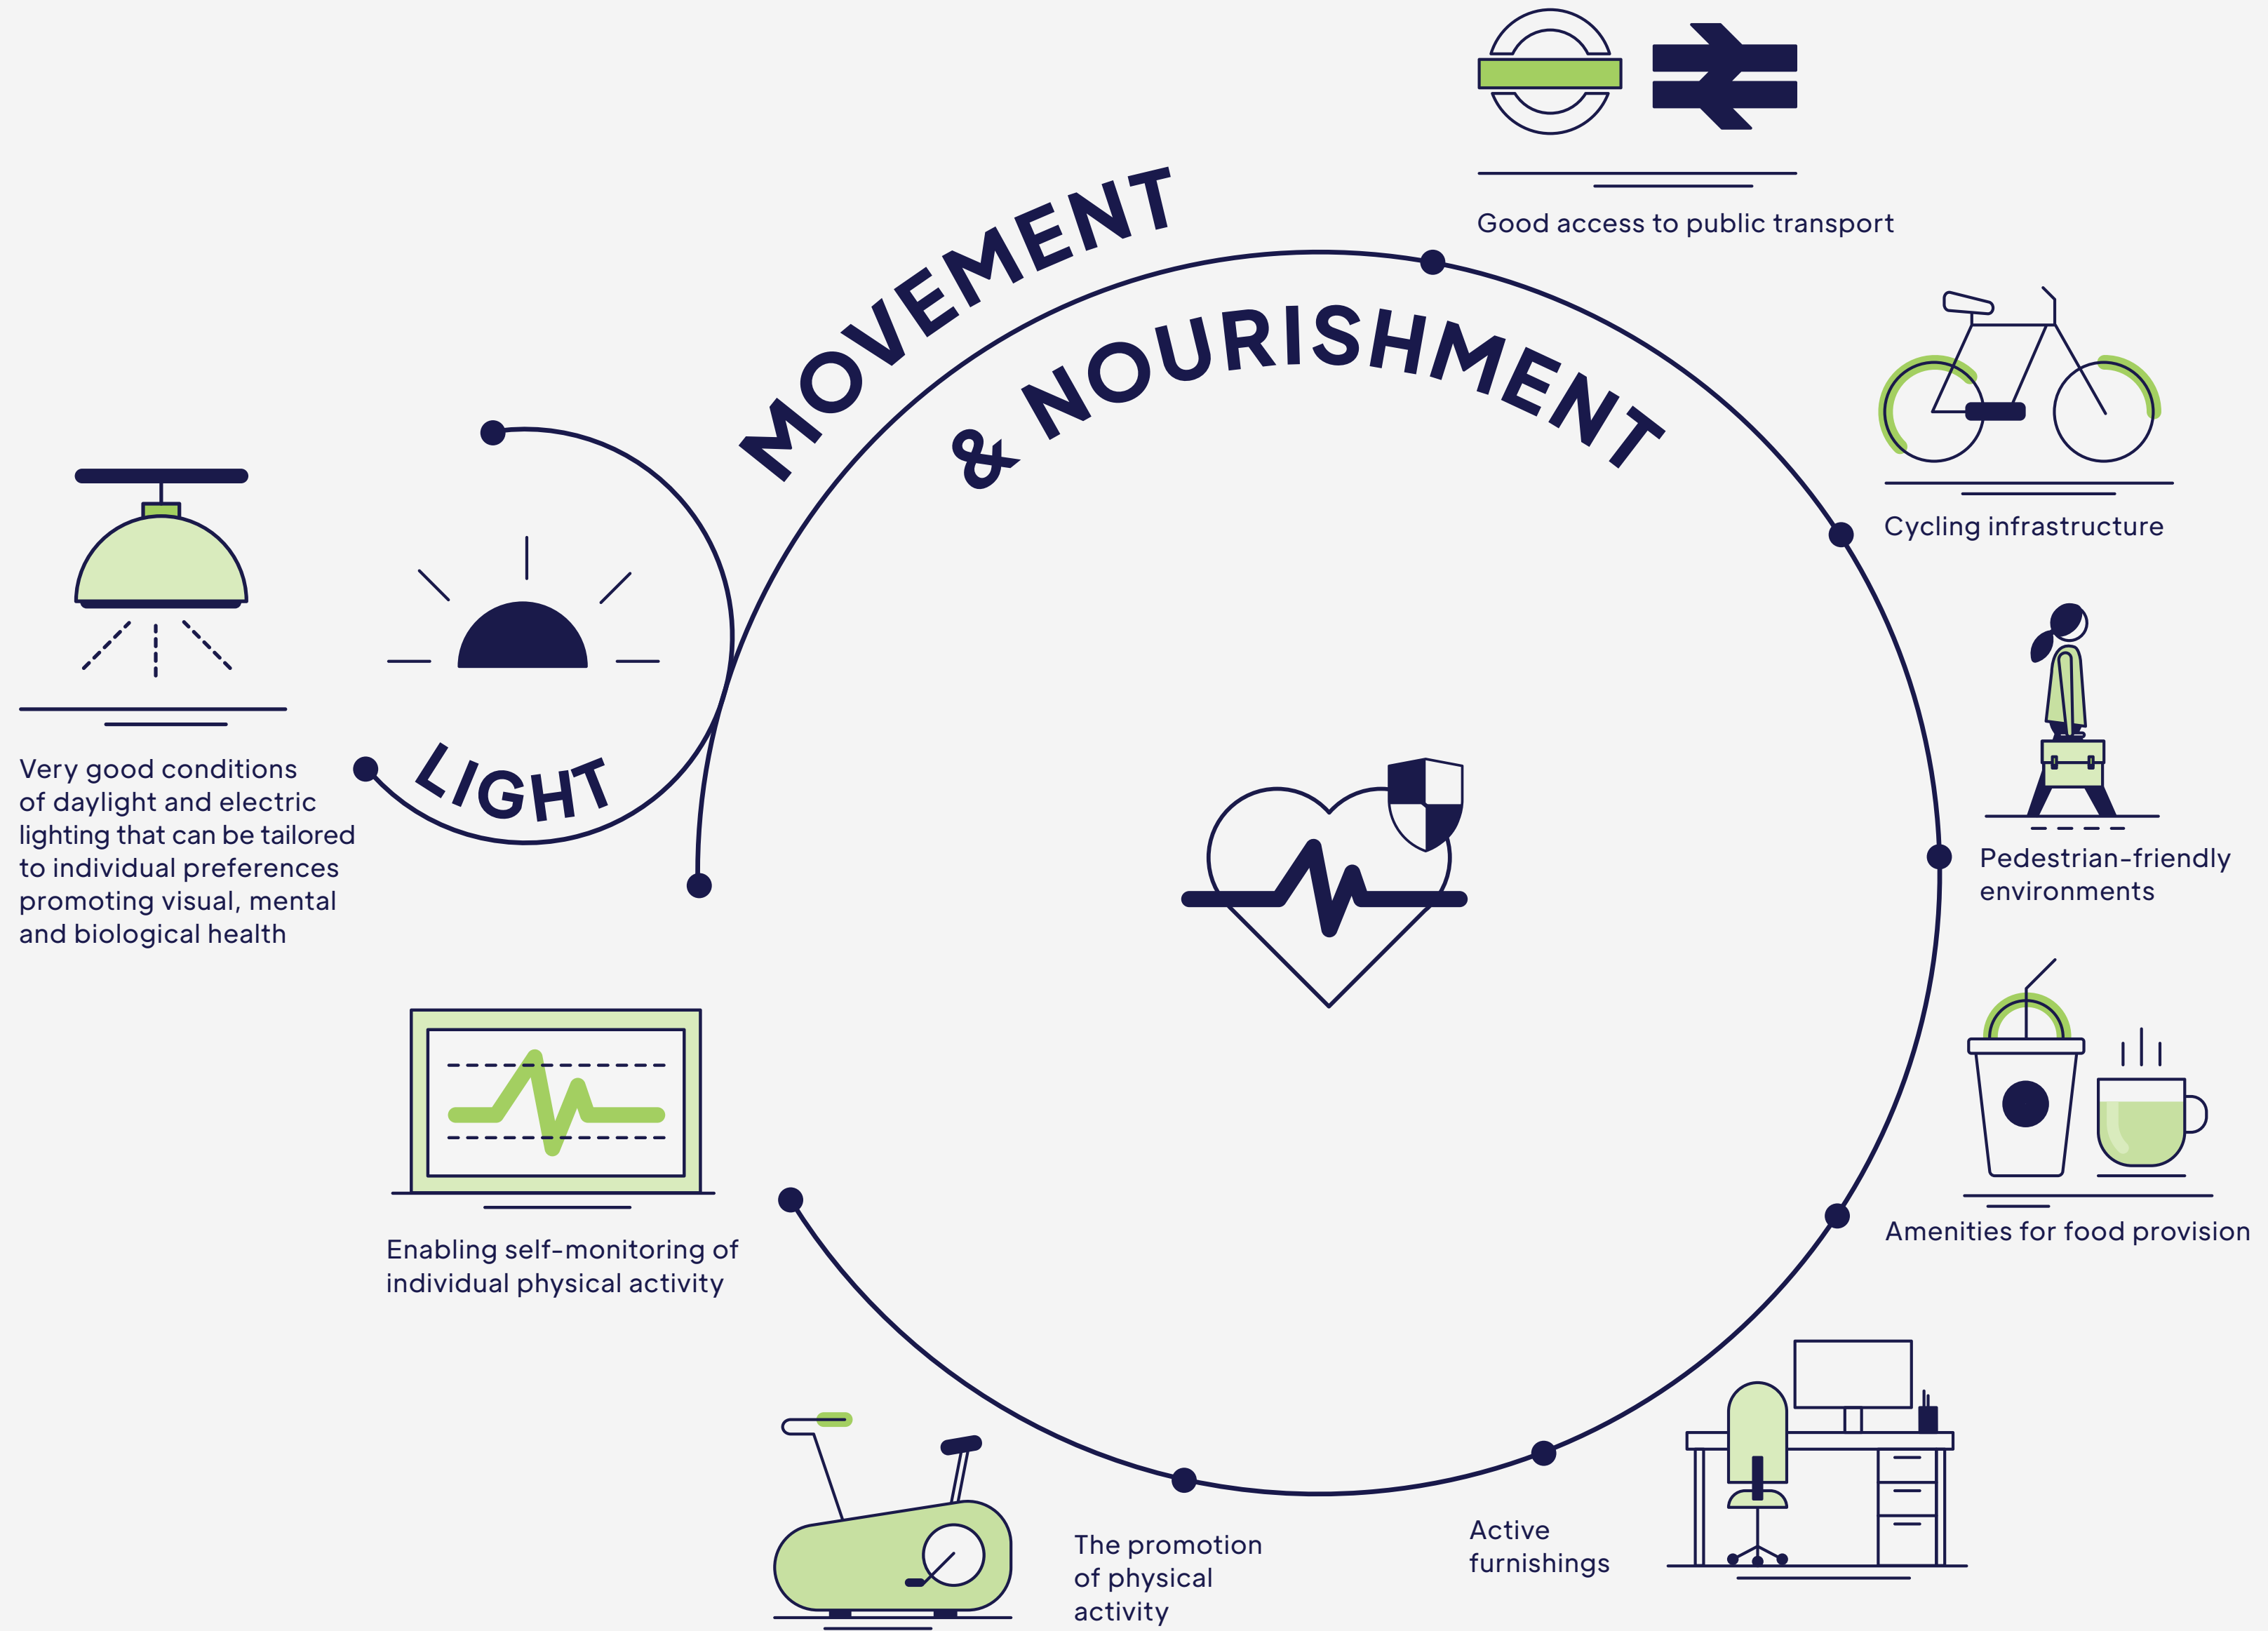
MOVEMENT & NOURISHMENT

Good access to public transport

Cycling infrastructure

Pedestrian-friendly environments

Amenities for food provision

Active furnishings

The promotion of physical activity

Enabling self-monitoring of individual physical activity

LIGHT

Very good conditions of daylight and electric lighting that can be tailored to individual preferences promoting visual, mental and biological health